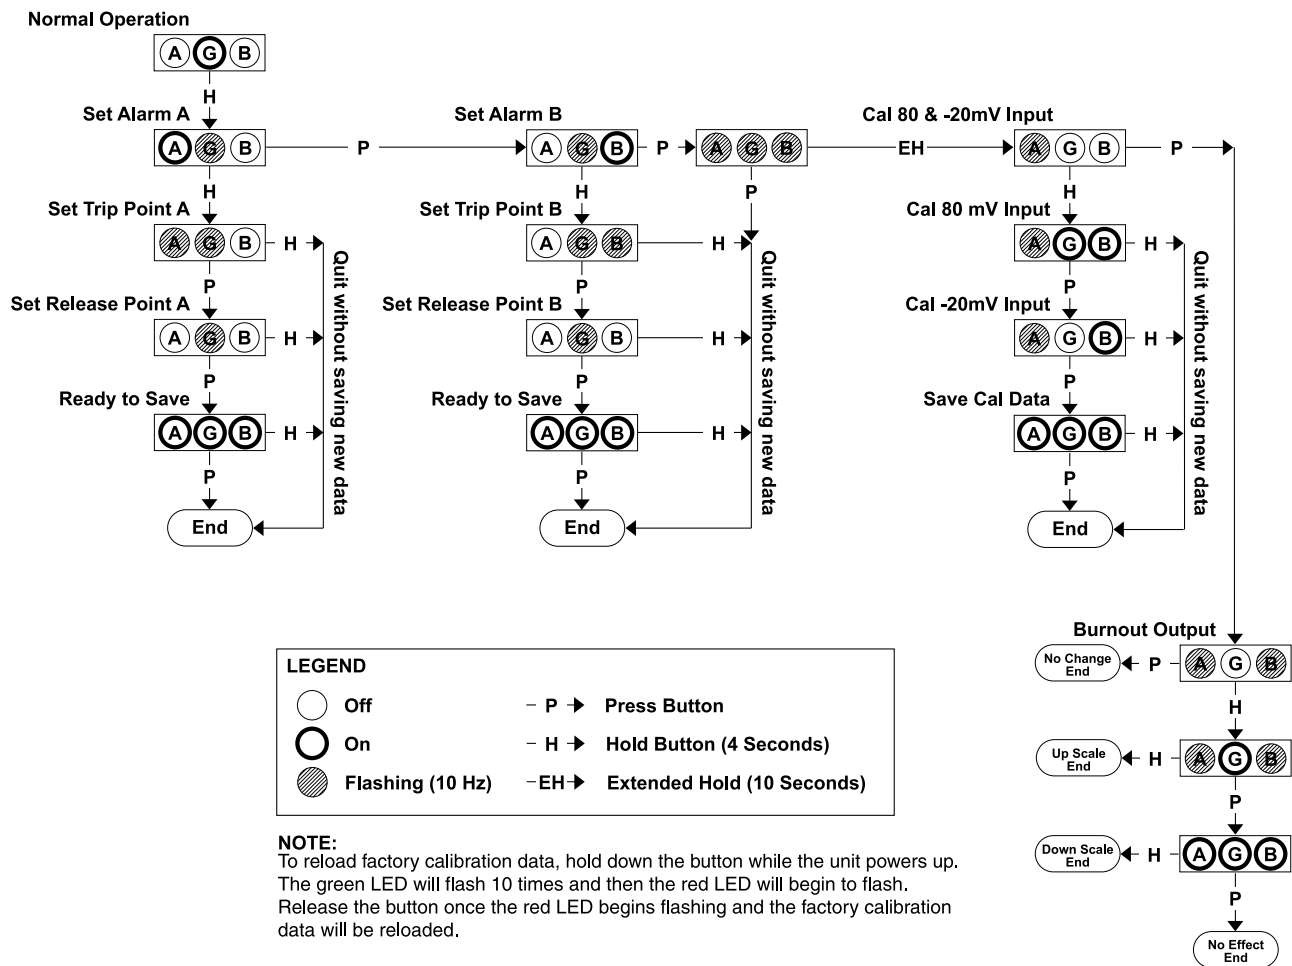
Normal Operation

A G B

H

Set Alarm A

A G B

P

Set Alarm B

A G B

P

A G B

EH

Cal 80 & -20mV Input

A G B

P

H

Set Trip Point A

A G B

H

P

Set Release Point A

A G B

H

P

Ready to Save

A G B

H

P

End

Quit without saving new data

H

Set Trip Point B

A G B

H

P

P

Set Release Point B

A G B

H

P

Ready to Save

A G B

H

P

End

Quit without saving new data

H

Cal 80 mV Input

A G B

H

P

Cal -20mV Input

A G B

H

P

Save Cal Data

A G B

H

P

End

Quit without saving new data

Burnout Output

No Change End

P

A G B

H

Up Scale End

H

A G B

P

Down Scale End

H

A G B

P

No Effect End

LEGEND

Off

On

Flashing (10 Hz)

– P → Press Button

– H → Hold Button (4 Seconds)

–EH→ Extended Hold (10 Seconds)

NOTE:
To reload factory calibration data, hold down the button while the unit powers up. The green LED will flash 10 times and then the red LED will begin to flash. Release the button once the red LED begins flashing and the factory calibration data will be reloaded.